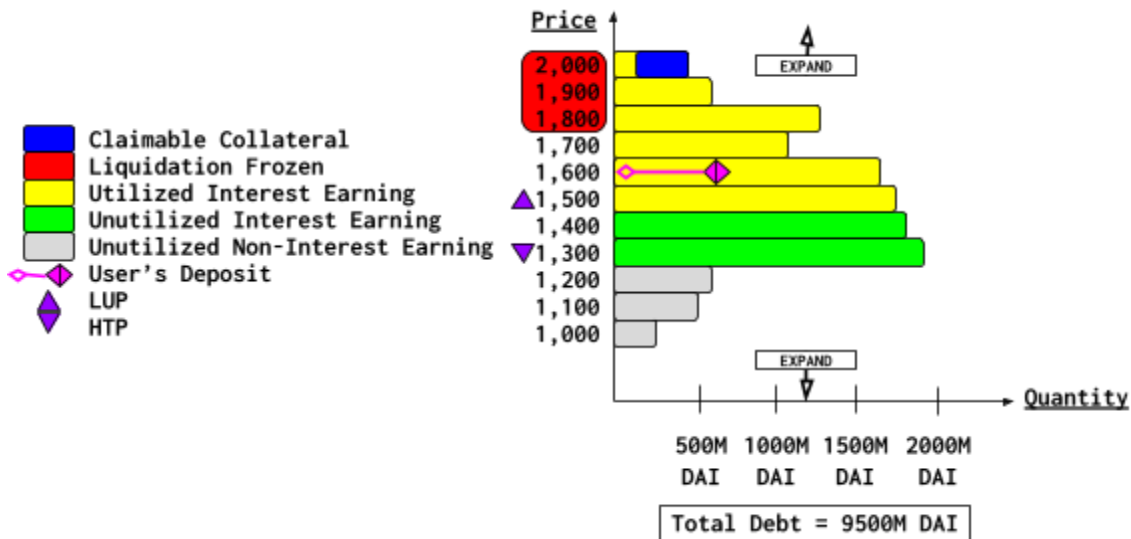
Claimable Collateral
Liquidation Frozen
Utilized Interest Earning
Unutilized Interest Earning
Unutilized Non-Interest Earning
User's Deposit
LUP
HTP

Price

2,000
1,900
1,800
1,700
1,600
1,500
1,400
1,300
1,200
1,100
1,000

EXPAND

EXPAND

Quantity

500M DAI
1000M DAI
1500M DAI
2000M DAI

Total Debt = 9500M DAI